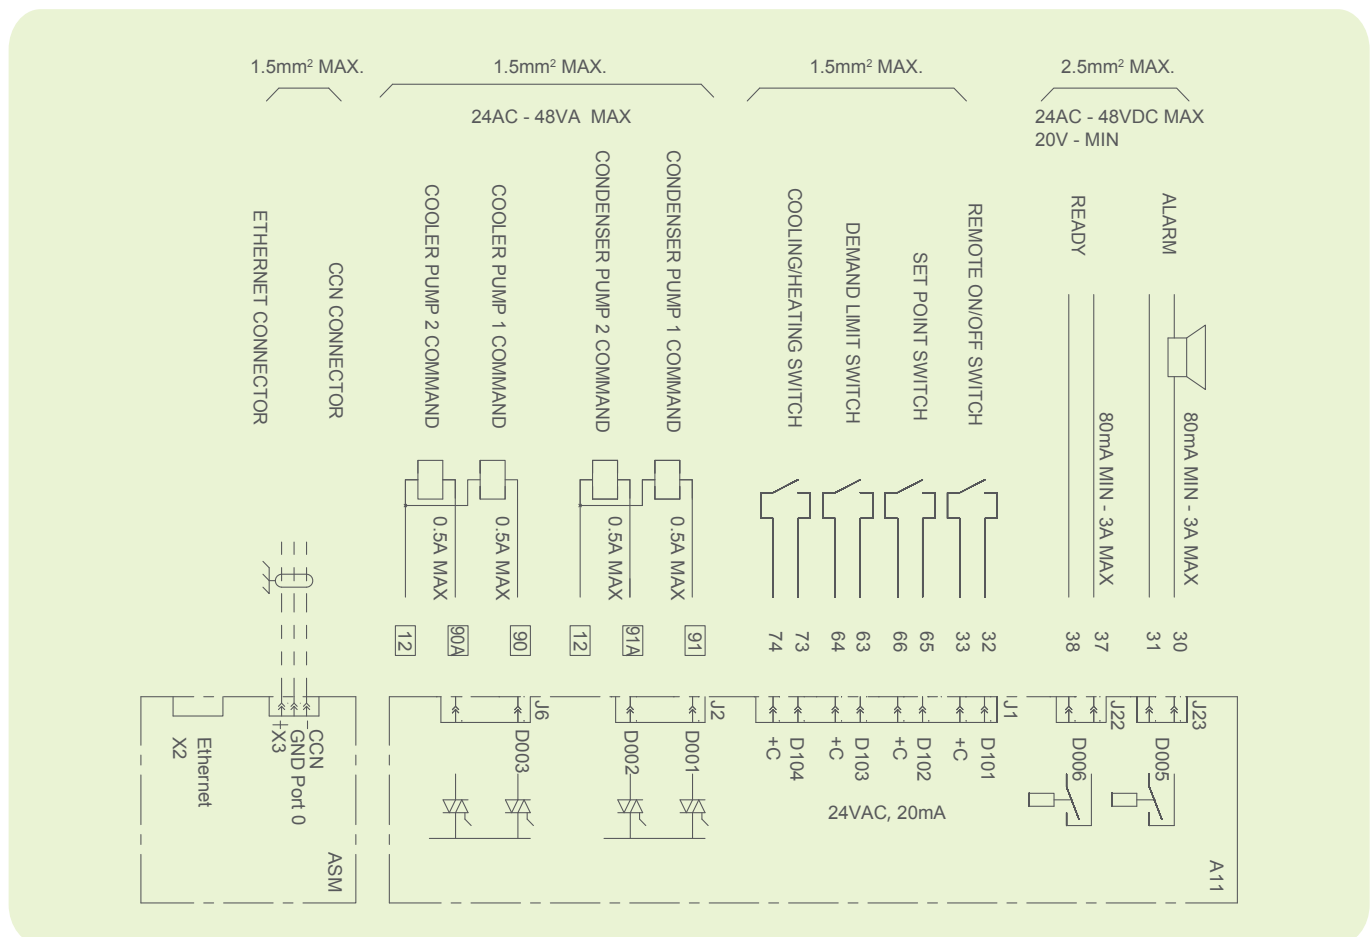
1.5mm² MAX.
1.5mm² MAX.
24AC - 48VA MAX
1.5mm² MAX.
2.5mm² MAX.
24AC - 48VDC MAX
20V - MIN

ETHERNET CONNECTOR
CCN CONNECTOR
COOLER PUMP 2 COMMAND
COOLER PUMP 1 COMMAND
CONDENSER PUMP 2 COMMAND
CONDENSER PUMP 1 COMMAND
COOLING/HEATING SWITCH
DEMAND LIMIT SWITCH
SET POINT SWITCH
REMOTE ON/OFF SWITCH
READY
ALARM

0.5A MAX
0.5A MAX
0.5A MAX
0.5A MAX
80mA MIN - 3A MAX
80mA MIN - 3A MAX

12
90A
90
12
91A
91
74
73
64
63
66
65
33
32
38
37
31
30

X2
Ethernet
X3
CCN
GND Port 0
ASM
J6
D003
J2
D002
D001
J1
+C
D104
+C
D103
+C
D102
+C
D101
24VAC, 20mA
J22
D006
J23
D005
A11